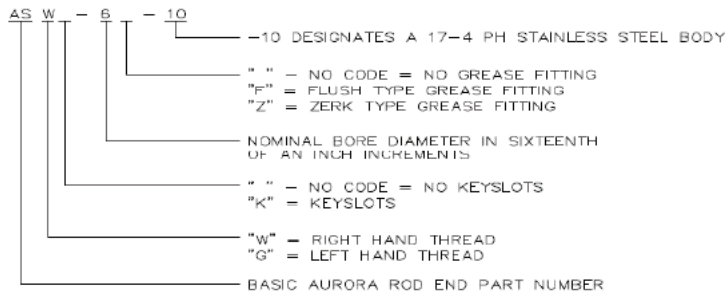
AS W \_ 6 \_ -10

-10 DESIGNATES A 17-4 PH STAINLESS STEEL BODY

" " - NO CODE = NO GREASE FITTING
"F" = FLUSH TYPE GREASE FITTING
"Z" = ZERK TYPE GREASE FITTING

NOMINAL BORE DIAMETER IN SIXTEENTH OF AN INCH INCREMENTS

" " - NO CODE = NO KEYSLOTS
"K" = KEYSLOTS

"W" = RIGHT HAND THREAD
"G" = LEFT HAND THREAD

BASIC AURORA ROD END PART NUMBER